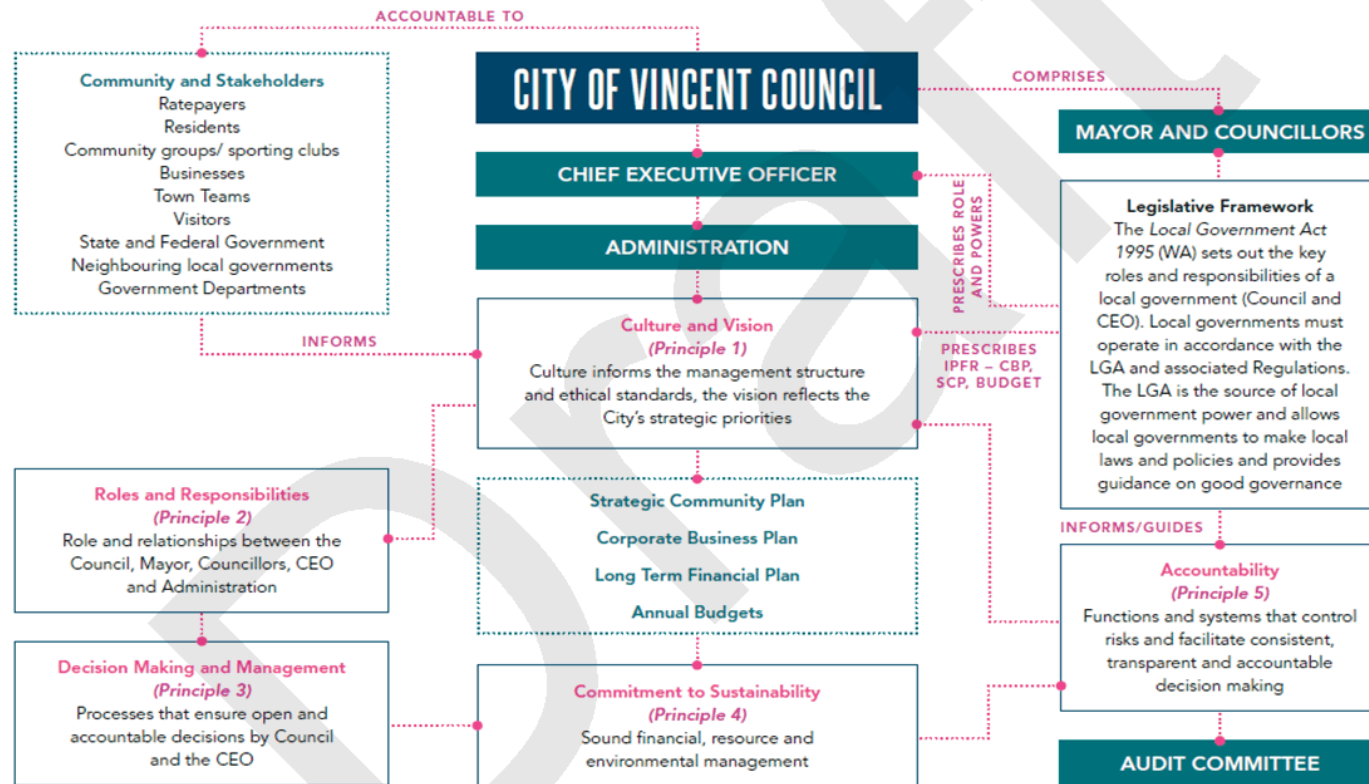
ACCOUNTABLE TO

Community and Stakeholders
Ratepayers
Residents
Community groups/ sporting clubs
Businesses
Town Teams
Visitors
State and Federal Government
Neighbouring local governments
Government Departments

CITY OF VINCENT COUNCIL

COMPRISES

MAYOR AND COUNCILLORS

CHIEF EXECUTIVE OFFICER

ADMINISTRATION

PRESCRIBES ROLE AND POWERS

Legislative Framework
The Local Government Act 1995 (WA) sets out the key roles and responsibilities of a local government (Council and CEO). Local governments must operate in accordance with the LGA and associated Regulations. The LGA is the source of local government power and allows local governments to make local laws and policies and provides guidance on good governance

INFORMS

Culture and Vision
(Principle 1)
Culture informs the management structure and ethical standards, the vision reflects the City's strategic priorities

PRESCRIBES IPFR – CBP, SCP, BUDGET

Roles and Responsibilities
(Principle 2)
Role and relationships between the Council, Mayor, Councillors, CEO and Administration

Strategic Community Plan
Corporate Business Plan
Long Term Financial Plan
Annual Budgets

INFORMS/GUIDES

Accountability
(Principle 5)
Functions and systems that control risks and facilitate consistent, transparent and accountable decision making

Decision Making and Management
(Principle 3)
Processes that ensure open and accountable decisions by Council and the CEO

Commitment to Sustainability
(Principle 4)
Sound financial, resource and environmental management

AUDIT COMMITTEE

Draft